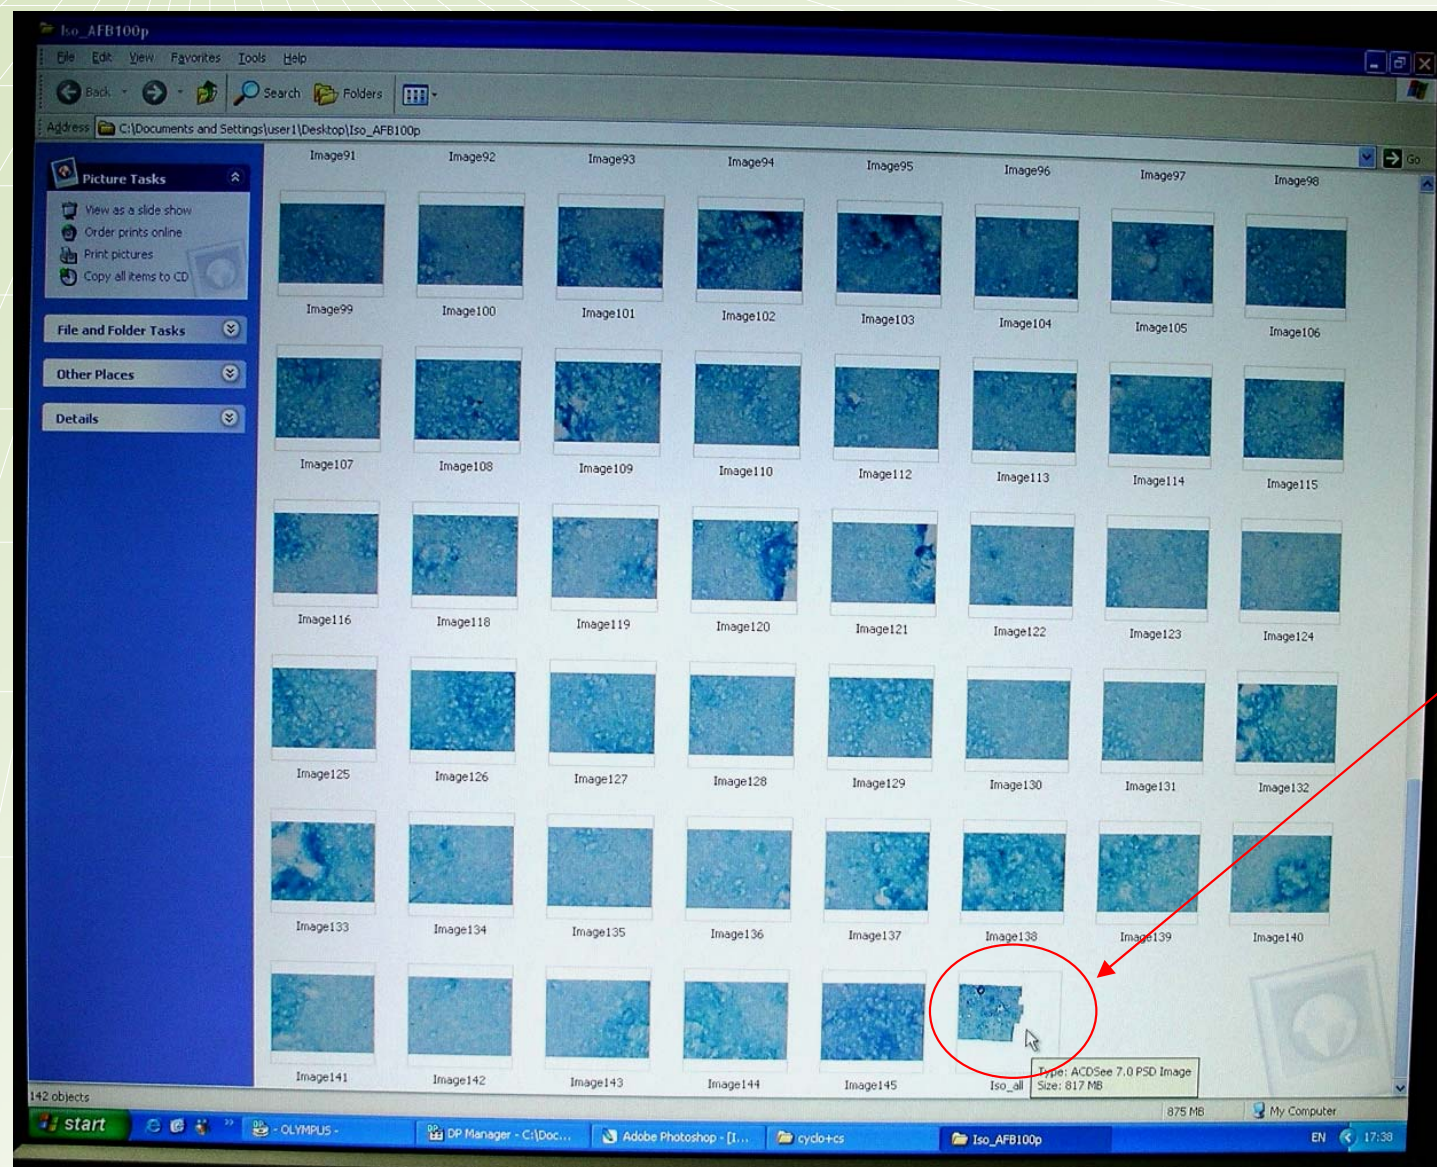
Iso_AFB100p

File Edit View Favorites Tools Help

Back Search Folders

Address C:\Documents and Settings\user1\Desktop\Iso_AFB100p

Go

Picture Tasks

View as a slide show
Order prints online
Print pictures
Copy all items to CD

File and Folder Tasks

Other Places

Details

Image91 Image92 Image93 Image94 Image95 Image96 Image97 Image98

Image99 Image100 Image101 Image102 Image103 Image104 Image105 Image106

Image107 Image108 Image109 Image110 Image112 Image113 Image114 Image115

Image116 Image118 Image119 Image120 Image121 Image122 Image123 Image124

Image125 Image126 Image127 Image128 Image129 Image130 Image131 Image132

Image133 Image134 Image135 Image136 Image137 Image138 Image139 Image140

Image141 Image142 Image143 Image144 Image145 Iso_all

Type: ACDSee 7.0 PSD Image
Size: 817 MB

142 objects

875 MB My Computer

start OLYMPUS - DP Manager - C:\Doc... Adobe Photoshop - [I... cyclo+cs Iso_AFB100p EN 17:38